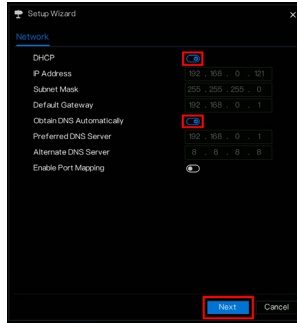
Setup Wizard ×

Network

DHCP

IP Address 192 . 168 . 0 . 121

Subnet Mask 255 . 255 . 255 . 0

Default Gateway 192 . 168 . 0 . 1

Obtain DNS Automatically

Preferred DNS Server 192 . 168 . 0 . 1

Alternate DNS Server 8 . 8 . 8 . 8

Enable Port Mapping

Next Cancel